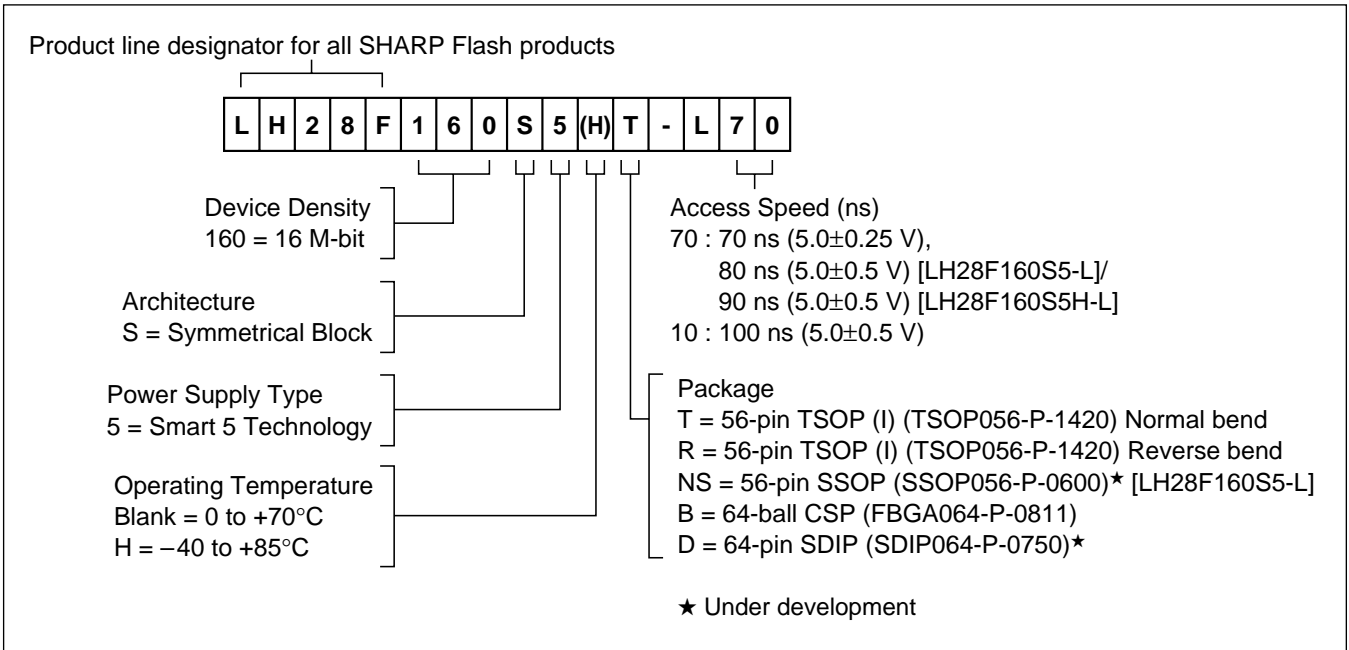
Product line designator for all SHARP Flash products

| L | H | 2 | 8 | F | 1 | 6 | 0 | S | 5 | (H) | T | - | L | 7 | 0 |
|---|---|---|---|---|---|---|---|---|---|---|---|---|---|---|---|

Device Density
160 = 16 M-bit

Architecture
S = Symmetrical Block

Power Supply Type
5 = Smart 5 Technology

Operating Temperature
Blank = 0 to +70°C
H = −40 to +85°C

Access Speed (ns)
70 : 70 ns ($5.0\pm0.25$ V),
80 ns ($5.0\pm0.5$ V) [LH28F160S5-L]/
90 ns ($5.0\pm0.5$ V) [LH28F160S5H-L]
10 : 100 ns ($5.0\pm0.5$ V)

Package
T = 56-pin TSOP (I) (TSOP056-P-1420) Normal bend
R = 56-pin TSOP (I) (TSOP056-P-1420) Reverse bend
NS = 56-pin SSOP (SSOP056-P-0600)★ [LH28F160S5-L]
B = 64-ball CSP (FBGA064-P-0811)
D = 64-pin SDIP (SDIP064-P-0750)★

★ Under development